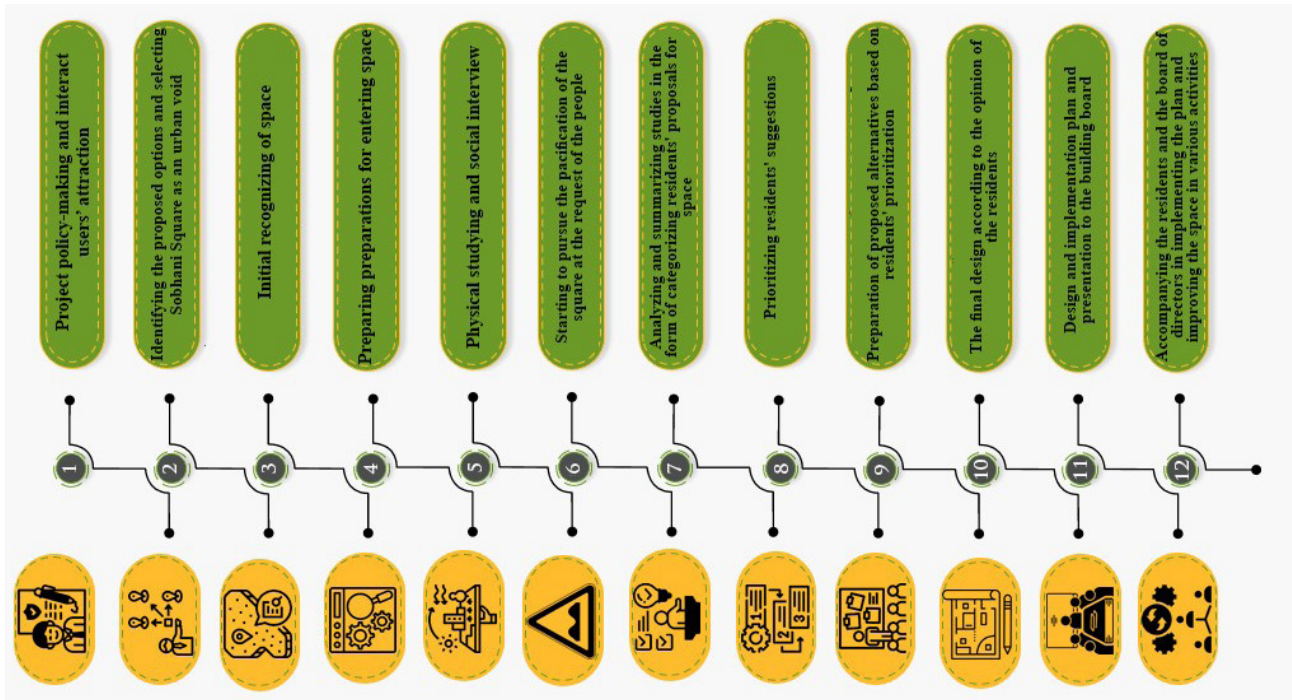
Project policy-making and interact users' attraction

Identifying the proposed options and selecting Sobhani Square as an urban void

Initial recognizing of space

Preparing preparations for entering space

Physical studying and social interview

Starting to pursue the pacification of the square at the request of the people

Analyzing and summarizing studies in the form of categorizing residents' proposals for space

Prioritizing residents' suggestions

Preparation of proposed alternatives based on residents' prioritization

The final design according to the opinion of the residents

Design and implementation plan and presentation to the building board

Accompanying the residents and the board of directors in implementing the plan and improving the space in various activities

1

2

3

4

5

6

7

8

9

10

11

12